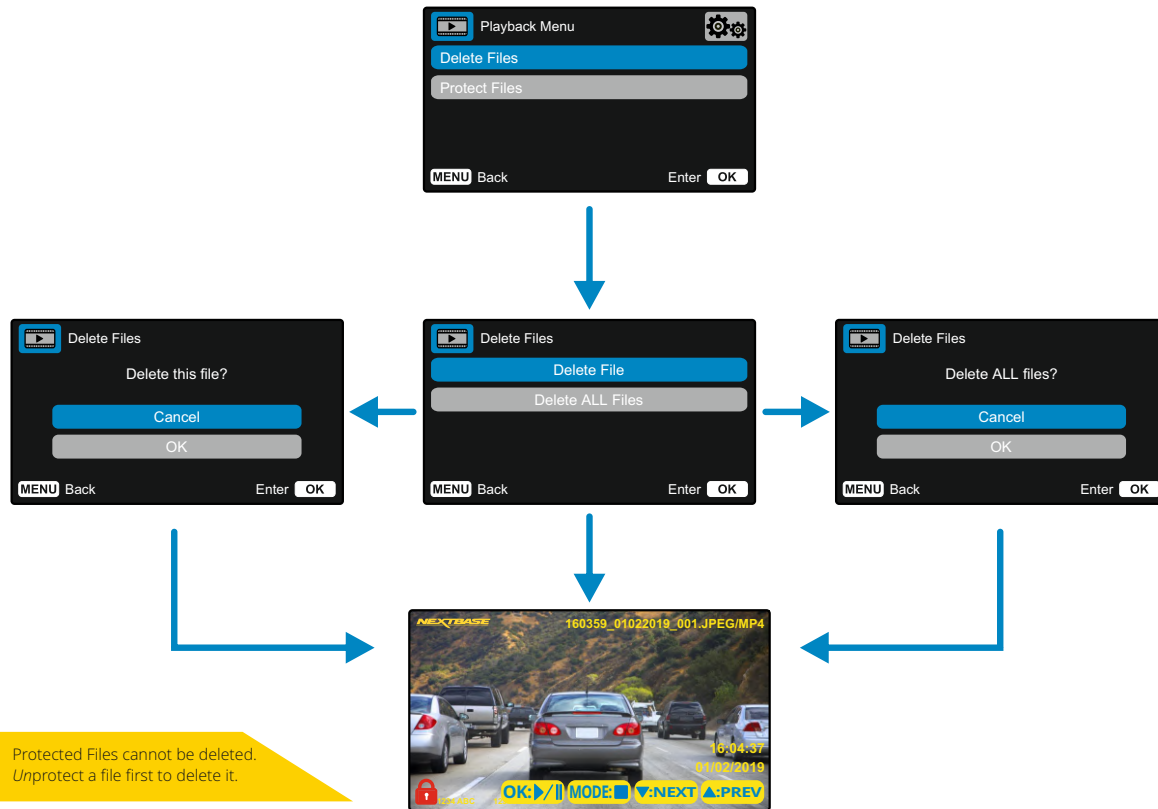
Playback Menu
Delete Files
Protect Files
MENU Back
Enter OK

Delete Files
Delete this file?
Cancel
OK
MENU Back
Enter OK

Delete Files
Delete File
Delete ALL Files
MENU Back
Enter OK

Delete Files
Delete ALL files?
Cancel
OK
MENU Back
Enter OK

NEXTBASE
160359_01022019_001.JPEG/MP4
16:04:37
01/02/2019
OK:▶/‖ MODE:■ ▼:NEXT ▲:PREV

Protected Files cannot be deleted. *Un*protect a file first to delete it.